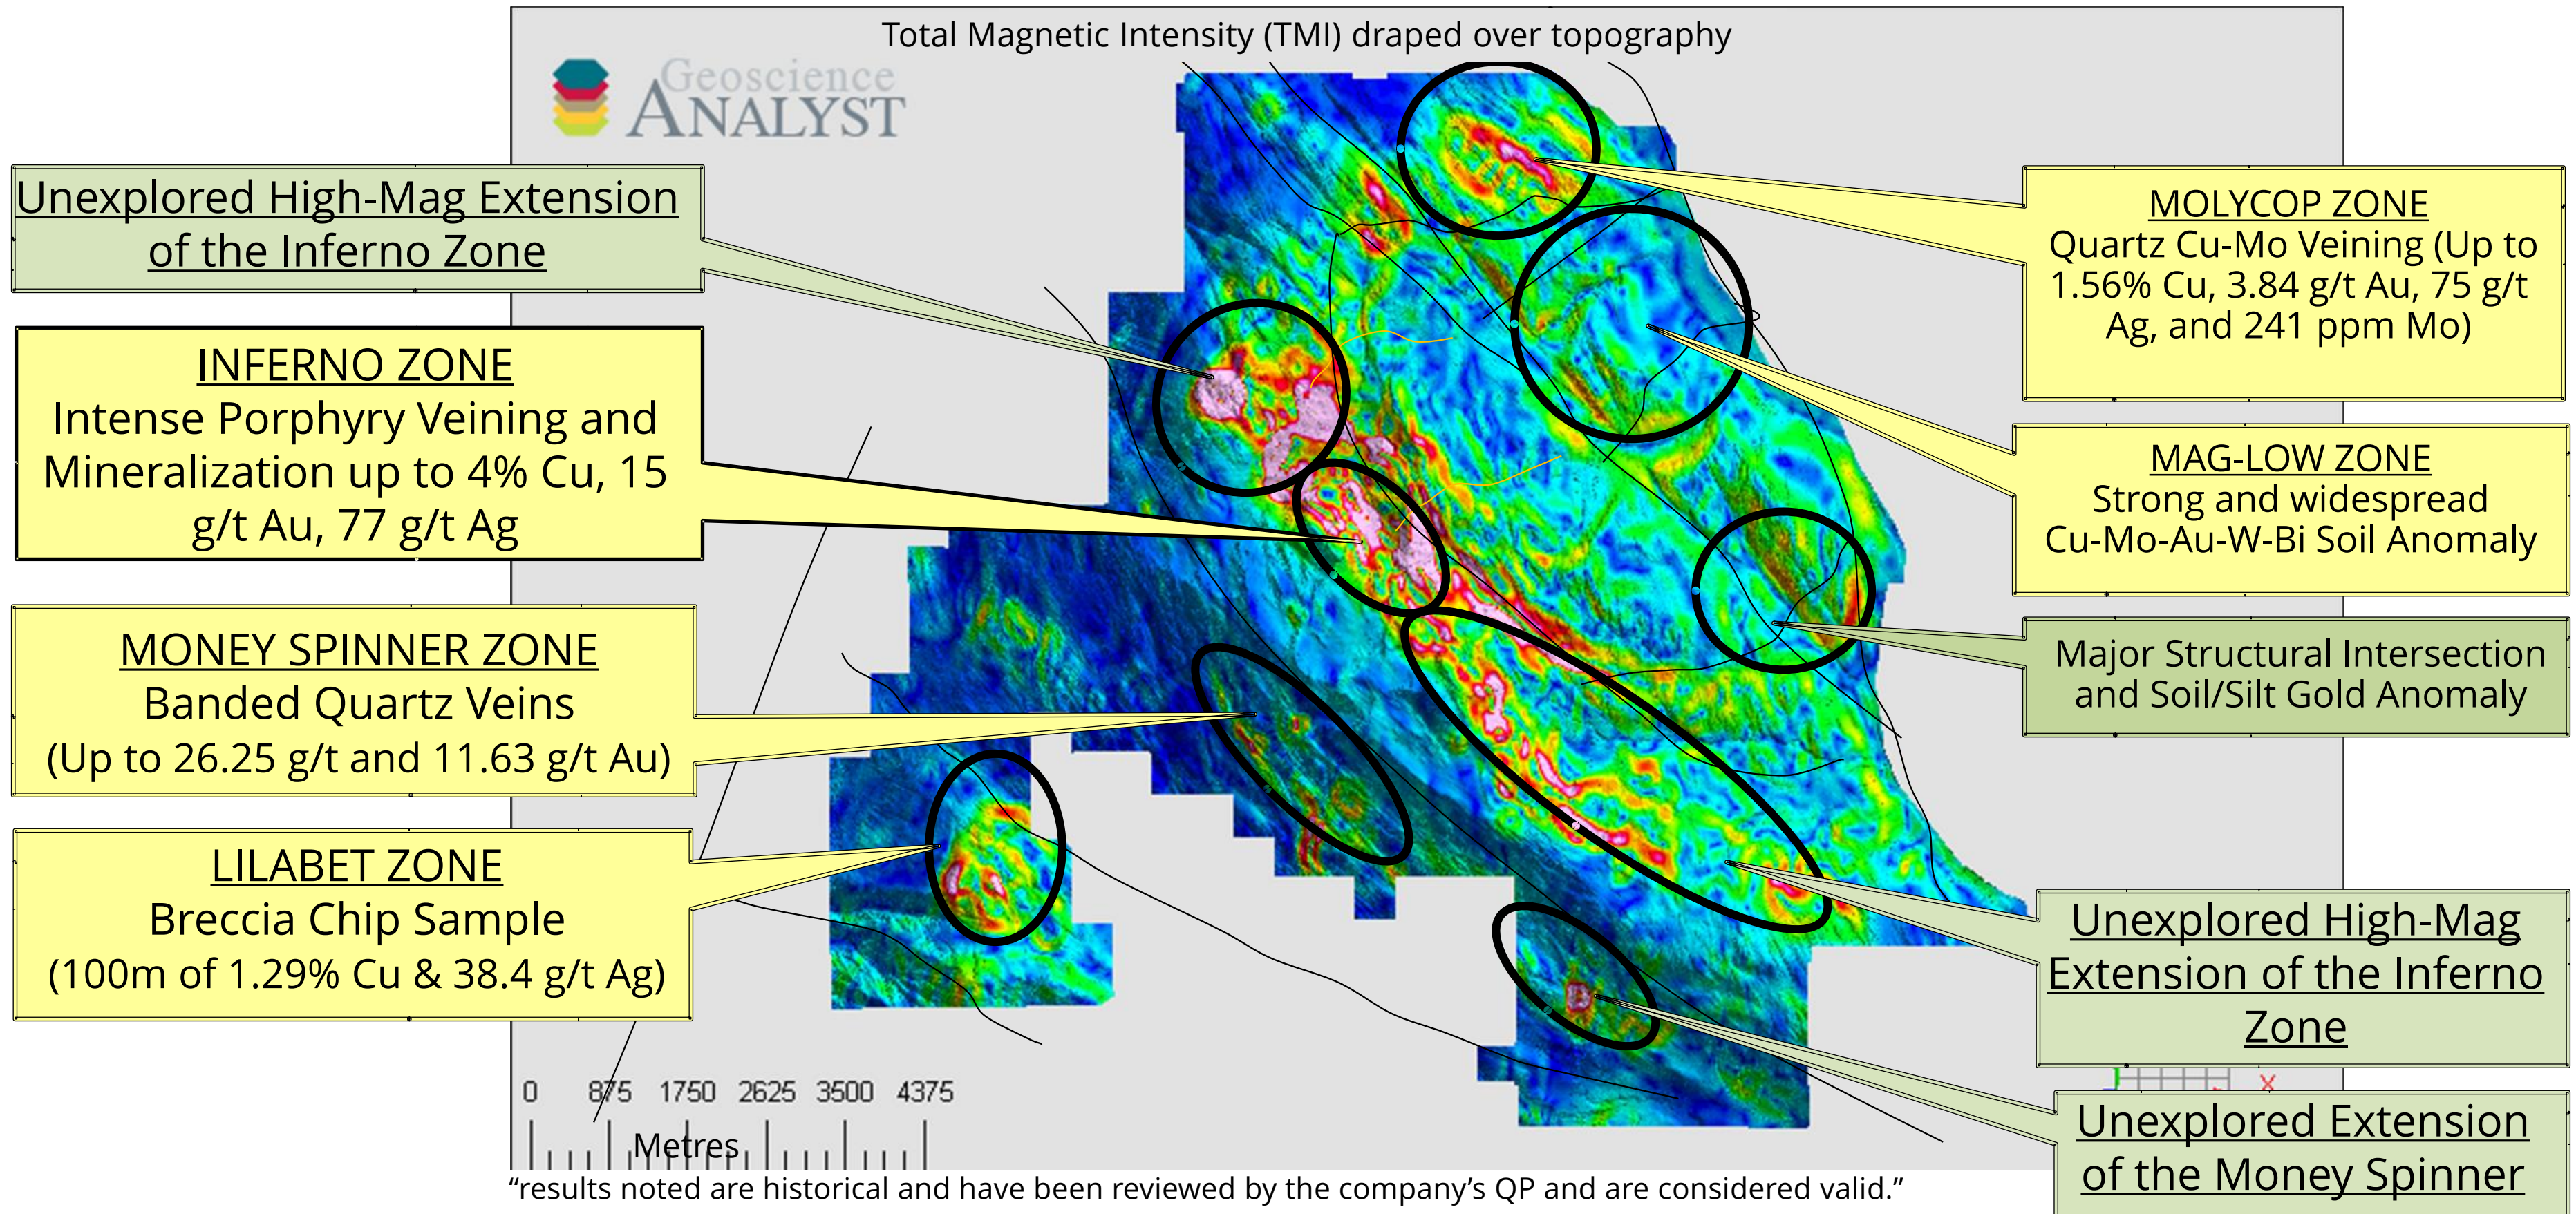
Total Magnetic Intensity (TMI) draped over topography

Geoscience ANALYST

Unexplored High-Mag Extension of the Inferno Zone

INFERNO ZONE
Intense Porphyry Veining and Mineralization up to 4% Cu, 15 g/t Au, 77 g/t Ag

MONEY SPINNER ZONE
Banded Quartz Veins
(Up to 26.25 g/t and 11.63 g/t Au)

LILABET ZONE
Breccia Chip Sample
(100m of 1.29% Cu & 38.4 g/t Ag)

MOLYCOP ZONE
Quartz Cu-Mo Veining (Up to 1.56% Cu, 3.84 g/t Au, 75 g/t Ag, and 241 ppm Mo)

MAG-LOW ZONE
Strong and widespread Cu-Mo-Au-W-Bi Soil Anomaly

Major Structural Intersection and Soil/Silt Gold Anomaly

Unexplored High-Mag Extension of the Inferno Zone

Unexplored Extension of the Money Spinner

0 875 1750 2625 3500 4375
Metres

“results noted are historical and have been reviewed by the company’s QP and are considered valid.”